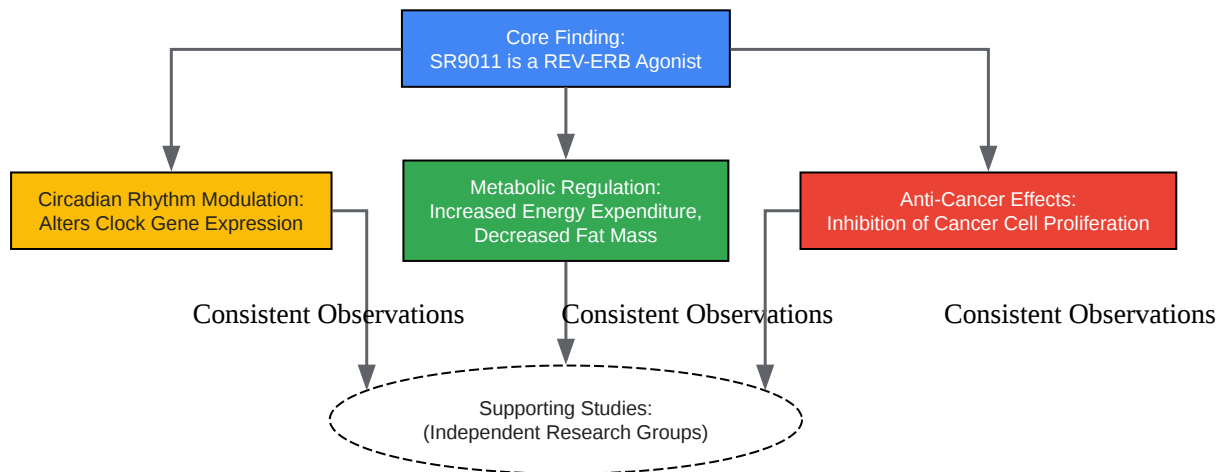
Core Finding:
SR9011 is a REV-ERB Agonist

Circadian Rhythm Modulation:
Alters Clock Gene Expression

Metabolic Regulation:
Increased Energy Expenditure,
Decreased Fat Mass

Anti-Cancer Effects:
Inhibition of Cancer Cell Proliferation

Consistent Observations

Consistent Observations

Consistent Observations

Supporting Studies:
(Independent Research Groups)